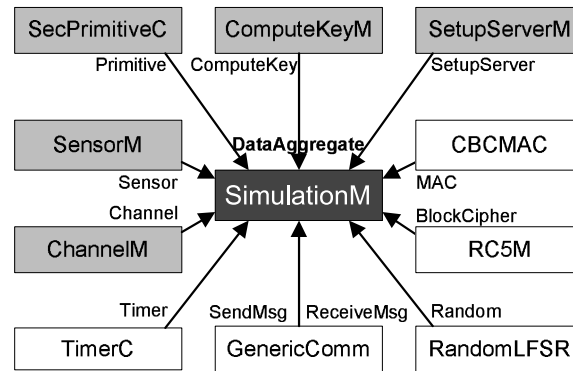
SecPrimitiveC
ComputeKeyM
SetupServerM
Primitive
ComputeKey
SetupServer
SensorM
DataAggregate
CBCMAC
Sensor
SimulationM
MAC
Channel
BlockCipher
ChannelM
RC5M
Timer
SendMsg
ReceiveMsg
Random
TimerC
GenericComm
RandomLFSR